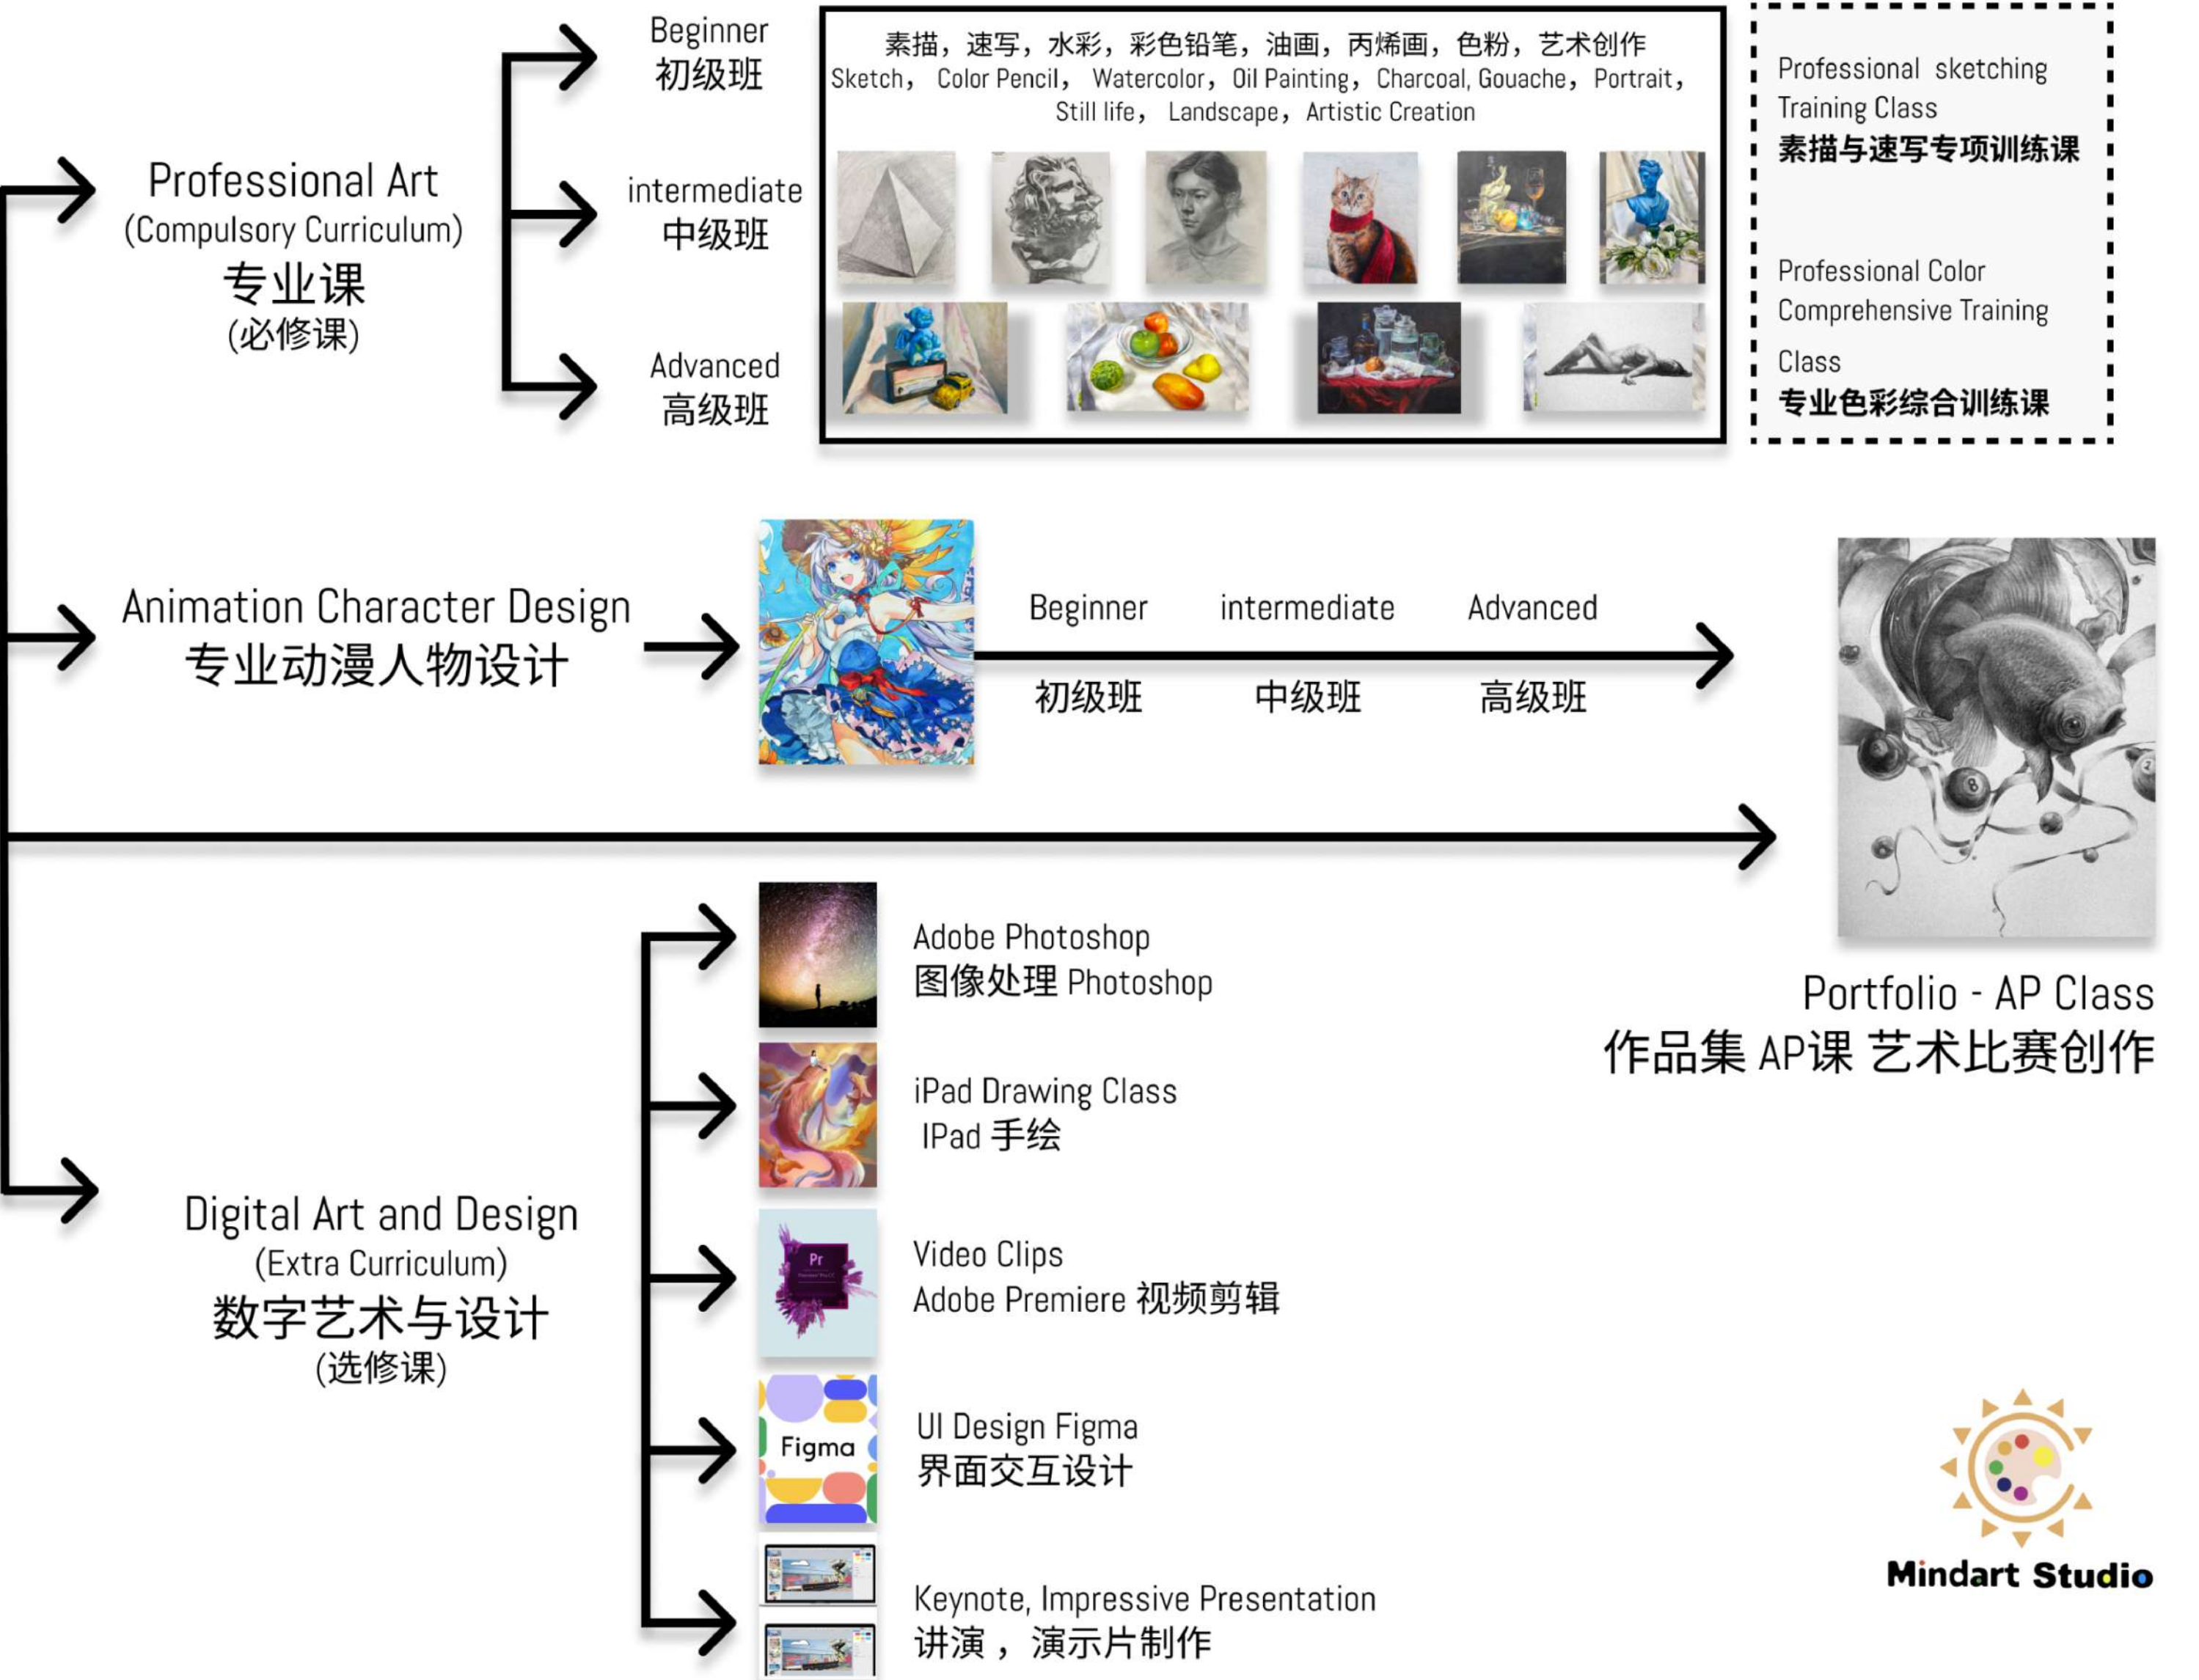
Professional Art
(Compulsory Curriculum)
专业课
(必修课)

Beginner
初级班

intermediate
中级班

Advanced
高级班

素描，速写，水彩，彩色铅笔，油画，丙烯画，色粉，艺术创作
Sketch， Color Pencil， Watercolor， Oil Painting， Charcoal, Gouache， Portrait， Still life， Landscape， Artistic Creation

Professional sketching Training Class
素描与速写专项训练课

Professional Color Comprehensive Training Class
专业色彩综合训练课

Animation Character Design
专业动漫人物设计

Beginner intermediate Advanced
初级班 中级班 高级班

Portfolio - AP Class
作品集 AP课 艺术比赛创作

Digital Art and Design
(Extra Curriculum)
数字艺术与设计
(选修课)

Adobe Photoshop
图像处理 Photoshop

iPad Drawing Class
IPad 手绘

Pr

Video Clips
Adobe Premiere 视频剪辑

Figma

UI Design Figma
界面交互设计

Keynote, Impressive Presentation
讲演 ， 演示片制作

Mindart Studio